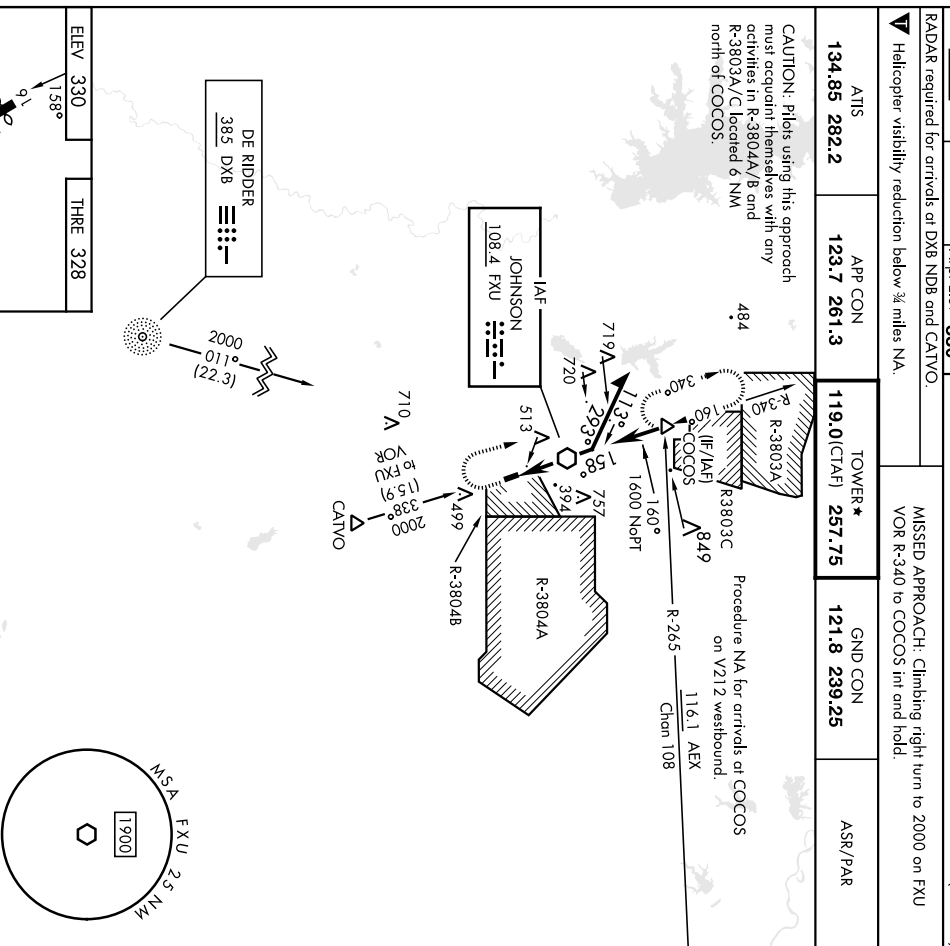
RADAR required for arrivals at DXB NDB and CATVO.

Helicopter visibility reduction below ¾ miles NA.

MISSED APPROACH: Climbing right turn to 2000 on FXU VOR R-340 to COCOS int and hold.

| ATIS | APP CON | TOWER★ | GND CON | ASR/PAR |
|---|---|---|---|---|
| 134.85 282.2 | 123.7 261.3 | 119.0(CTAF) 257.75 | 121.8 239.25 | |

CAUTION: Pilots using this approach must acquaint themselves with any activities in R-3804A/B and R-3803A/C located 6 NM north of COCOS.

DE RIDDER
385 DXB

2000
011°
(22.3)

IAF
JOHNSON
108.4 FXU

484

719
720
513
710

R-340
340°
160°
R-3803A
(IF/IAF)
COCOS
R3803C
849
757
394
113°
293°
158°
160°
1600 NoPT

2000
338°
(15.9)
to FXU
VOR
499
CATVO

R-3804A
R-3804B

R-265

Procedure NA for arrivals at COCOS on V212 westbound.

116.1 AEX
Chan 108

MSA FXU 25 NM
1900

ELEV 330
THRE 328
158°